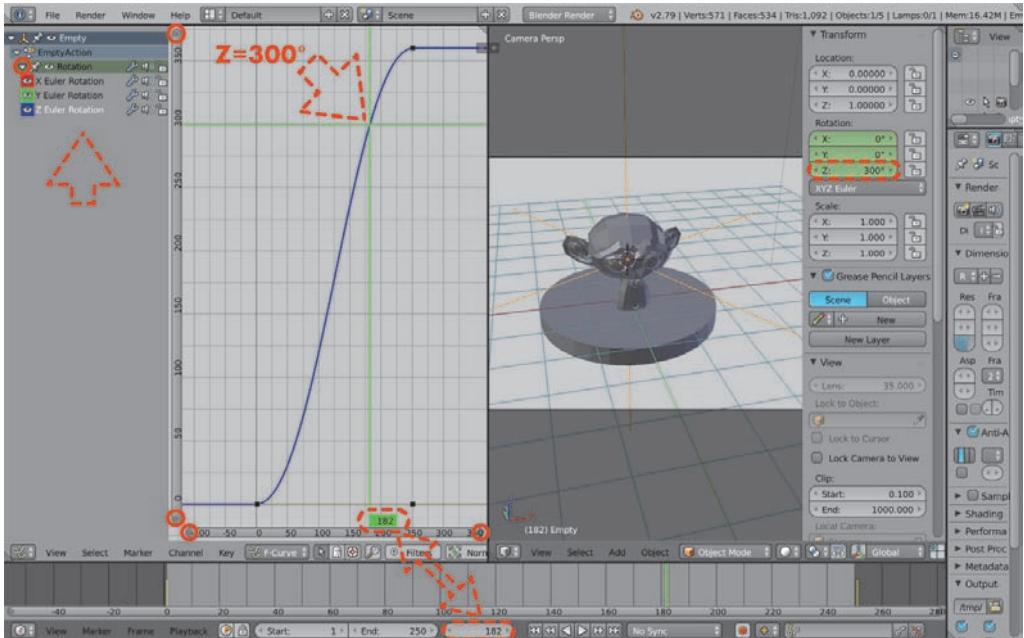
File Render Window Help Default Scene Blender Render v2.79 | Verts:571 | Faces:534 | Tris:1,092 | Objects:1/5 | Lamps:0/1 | Mem:16.42M | Em

Empty
EmptyAction
Rotation
X Euler Rotation
Y Euler Rotation
Z Euler Rotation

Z=300°

350
300
250
200
150
100
50
0

-100 -50 0 50 100 150 182 250 300

Camera Persp

(182) Empty

Transform
Location:
X: 0.00000
Y: 0.00000
Z: 1.00000
Rotation:
X: 0°
Y: 0°
Z: 300°
XYZ Euler
Scale:
X: 1.000
Y: 1.000
Z: 1.000
Grease Pencil Layers
Scene Object
New
New Layer
View
Lens: 35.000
Lock to Object:
Lock to Cursor
Lock Camera to View
Clip:
Start: 0.100
End: 1000.000
Local Camera:

View
Sc
Render
Dimensio
Res Fra
Asp Fra
Tim
Anti-A
Sampl
Shading
Performa
Post Proc
Metadata
Output
/tmp/

View Select Marker Channel Key F-Curve Filters Norm
View Select Add Object Object Mode Global

-40 -20 0 20 40 60 80 100 120 140 160 180 200 220 240 260 28

View Marker Frame Playback Start: 1 End: 250 182 No Sync